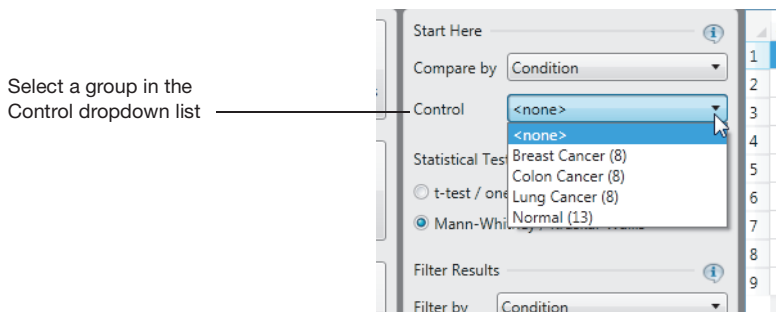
Select a group in the Control dropdown list

Start Here

Compare by Condition

Control <none>

<none>
Breast Cancer (8)
Colon Cancer (8)
Lung Cancer (8)
Normal (13)

Statistical Tes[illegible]

t-test / one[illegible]

Mann-Whi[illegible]

Filter Results

Filter by Condition

1
2
3
4
5
6
7
8
9